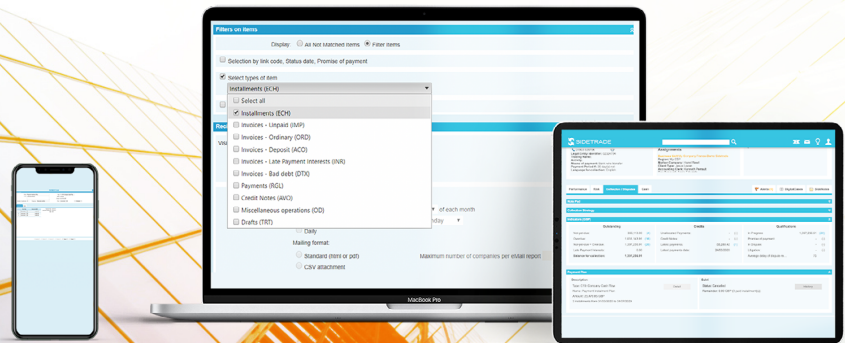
Filters on items

Display All Not Matched items Filter items

Selection by link code, Status date, Promise of payment

Select types of item

Installments (ECH)

Select all

Installments (ECH)

Invoices - Unpaid (IMP)

Invoices - Ordinary (ORD)

Invoices - Deposit (ACO)

Invoices - Late Payment Interests (INR)

Invoices - Bad debt (DTX)

Payments (RGL)

Credit Notes (AVO)

Miscellaneous operations (OD)

Drafts (TRT)

of each month

Daily

Mailing format:

Standard (html or pdf)

Maximum number of companies per email report

CSV attachment

MacBook Pro

SIDETRADE

Assignments